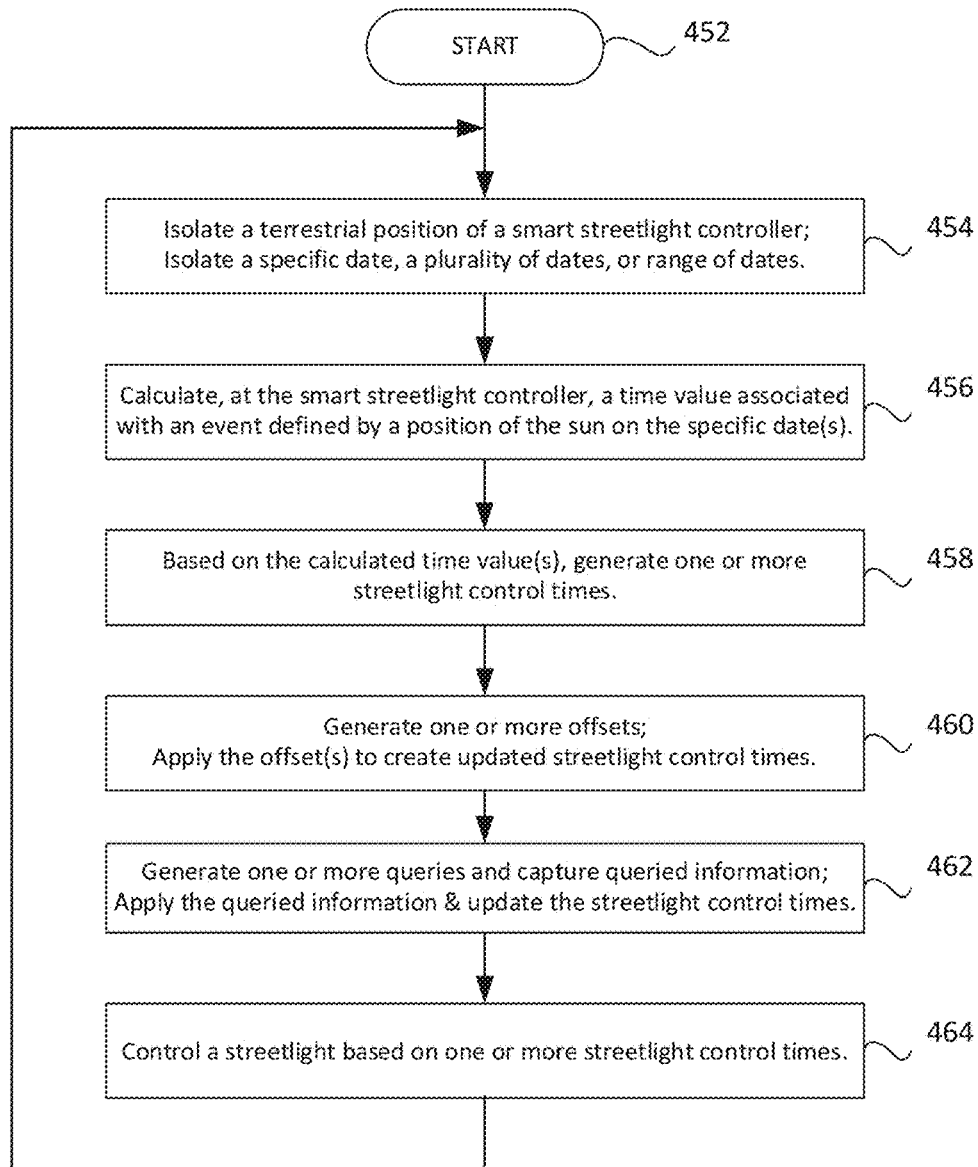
START
452

Isolate a terrestrial position of a smart streetlight controller;
Isolate a specific date, a plurality of dates, or range of dates.
454

Calculate, at the smart streetlight controller, a time value associated with an event defined by a position of the sun on the specific date(s).
456

Based on the calculated time value(s), generate one or more streetlight control times.
458

Generate one or more offsets;
Apply the offset(s) to create updated streetlight control times.
460

Generate one or more queries and capture queried information;
Apply the queried information & update the streetlight control times.
462

Control a streetlight based on one or more streetlight control times.
464